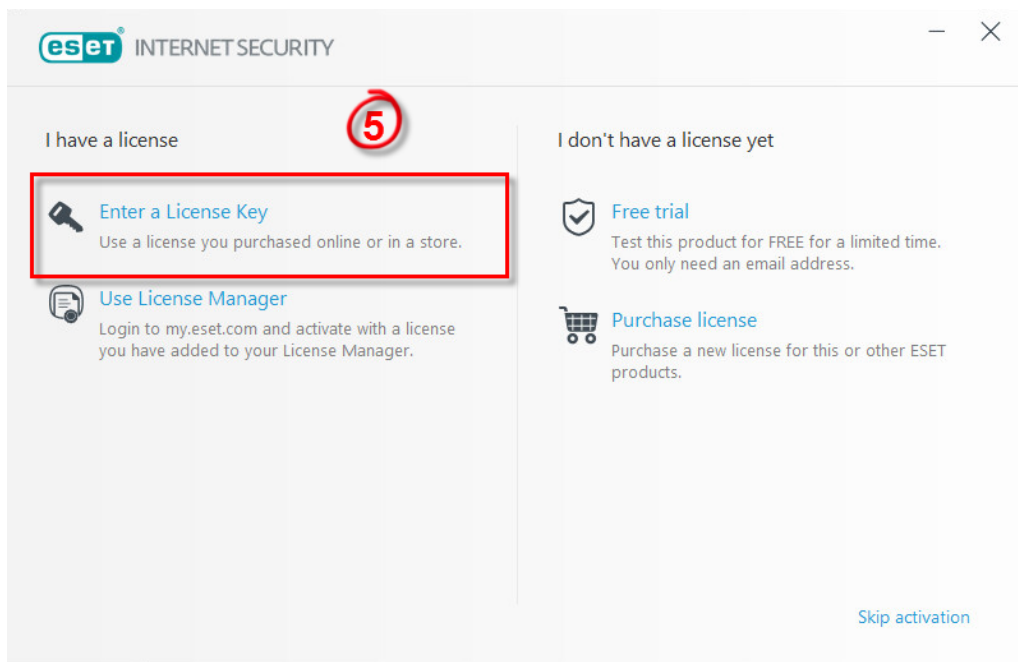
eset INTERNET SECURITY

5

I have a license

Enter a License Key
Use a license you purchased online or in a store.

Use License Manager
Login to my.eset.com and activate with a license you have added to your License Manager.

I don't have a license yet

Free trial
Test this product for FREE for a limited time. You only need an email address.

Purchase license
Purchase a new license for this or other ESET products.

Skip activation